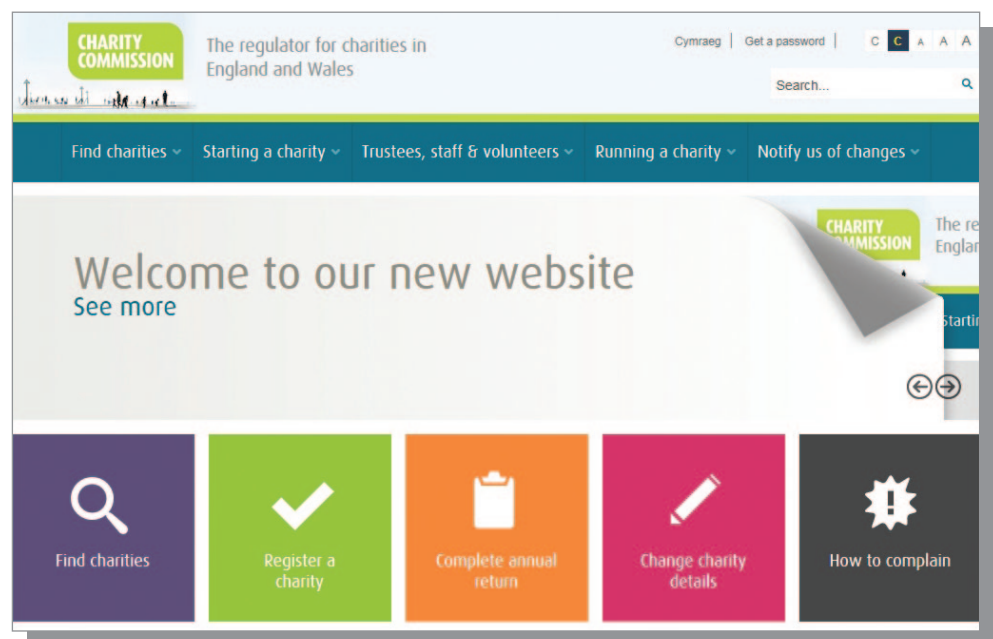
CHARITY COMMISSION

The regulator for charities in England and Wales

Cymraeg | Get a password | C C A A A

Search...

Find charities
Starting a charity
Trustees, staff & volunteers
Running a charity
Notify us of changes

CHARITY COMMISSION
The re
Englan
Startin

Welcome to our new website
See more

Find charities

Register a charity

Complete annual return

Change charity details

How to complain